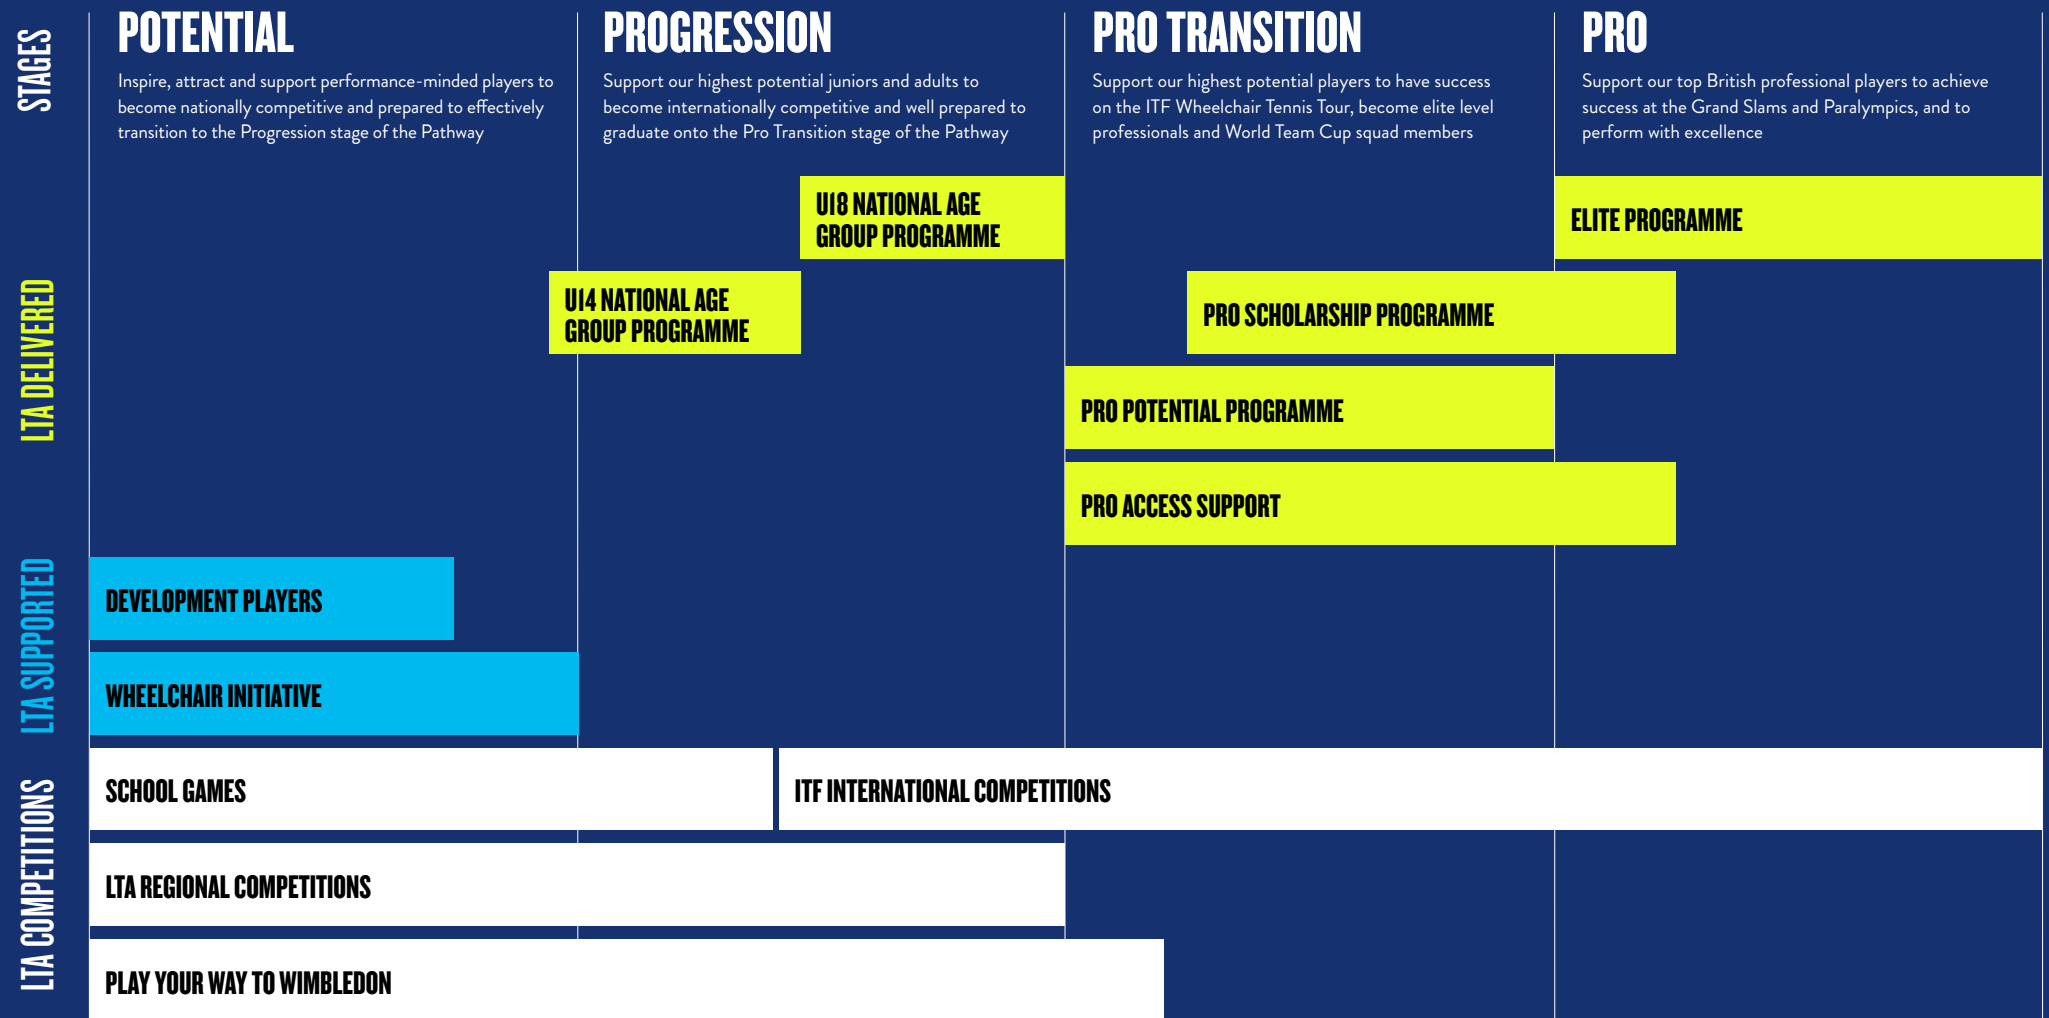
STAGES

POTENTIAL

Inspire, attract and support performance-minded players to become nationally competitive and prepared to effectively transition to the Progression stage of the Pathway

PROGRESSION

Support our highest potential juniors and adults to become internationally competitive and well prepared to graduate onto the Pro Transition stage of the Pathway

PRO TRANSITION

Support our highest potential players to have success on the ITF Wheelchair Tennis Tour, become elite level professionals and World Team Cup squad members

PRO

Support our top British professional players to achieve success at the Grand Slams and Paralympics, and to perform with excellence

LTA DELIVERED

U18 NATIONAL AGE GROUP PROGRAMME

ELITE PROGRAMME

U14 NATIONAL AGE GROUP PROGRAMME

PRO SCHOLARSHIP PROGRAMME

PRO POTENTIAL PROGRAMME

PRO ACCESS SUPPORT

LTA SUPPORTED

DEVELOPMENT PLAYERS

WHEELCHAIR INITIATIVE

LTA COMPETITIONS

SCHOOL GAMES

ITF INTERNATIONAL COMPETITIONS

LTA REGIONAL COMPETITIONS

PLAY YOUR WAY TO WIMBLEDON